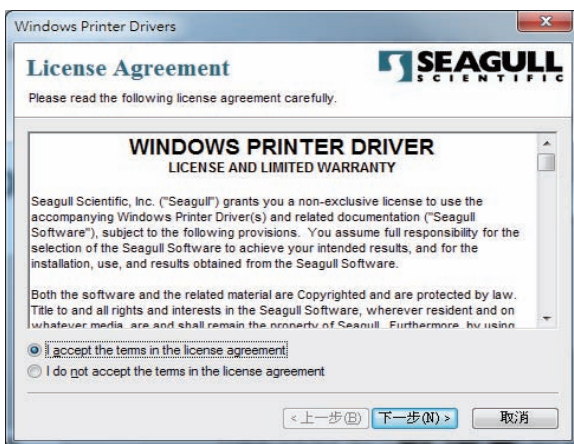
Windows Printer Drivers

License Agreement

SEAGULL SCIENTIFIC

Please read the following license agreement carefully.

WINDOWS PRINTER DRIVER
LICENSE AND LIMITED WARRANTY

Seagull Scientific, Inc. ("Seagull") grants you a non-exclusive license to use the accompanying Windows Printer Driver(s) and related documentation ("Seagull Software"), subject to the following provisions. You assume full responsibility for the selection of the Seagull Software to achieve your intended results, and for the installation, use, and results obtained from the Seagull Software.

Both the software and the related material are Copyrighted and are protected by law. Title to and all rights and interests in the Seagull Software, wherever resident and on whatever media, are and shall remain the property of Seagull. Furthermore, by using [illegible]

I accept the terms in the license agreement

I do not accept the terms in the license agreement

< 上一步(B)

下一步(N) >

取消